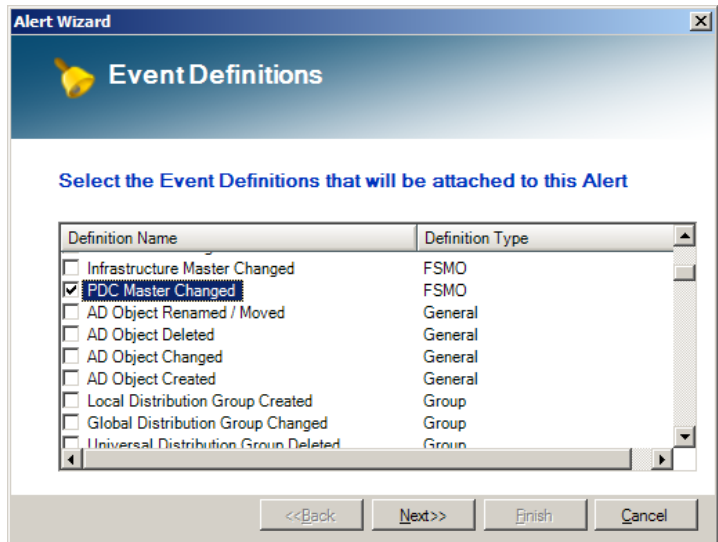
Alert Wizard

Event Definitions

Select the Event Definitions that will be attached to this Alert

| Definition Name | Definition Type |
|---|---|
| Infrastructure Master Changed | FSMO |
| PDC Master Changed | FSMO |
| AD Object Renamed / Moved | General |
| AD Object Deleted | General |
| AD Object Changed | General |
| AD Object Created | General |
| Local Distribution Group Created | Group |
| Global Distribution Group Changed | Group |
| Universal Distribution Group Deleted | Group |

<<Back Next>> Finish Cancel